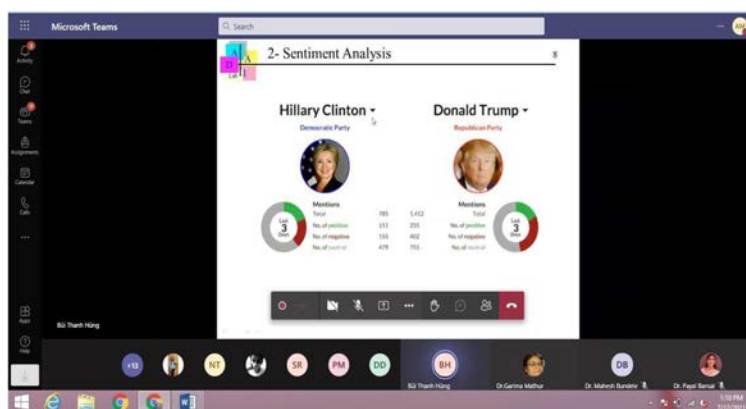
Microsoft Teams

Search

Activity

Chat

Teams

Assignments

Calendar

Calls

...

Apps

Help

2- Sentiment Analysis

8

Hillary Clinton

Democratic Party

Donald Trump

Republican Party

Mentions

Total

No. of positive

No. of negative

No. of neutral

Mentions

Total

No. of positive

No. of negative

No. of neutral

| 785 | 1,412 |
|---|---|
| 151 | 255 |
| 155 | 402 |
| 479 | 755 |

Last 3 Days

Last 3 Days

Bùi Thanh Hùng

+13

NT

SR

PM

DD

BH

Bùi Thanh Hùng

Dr.Garima Mathur

DB

Dr. Mahesh Bundele

Dr. Payal Bansal

1:10 PM